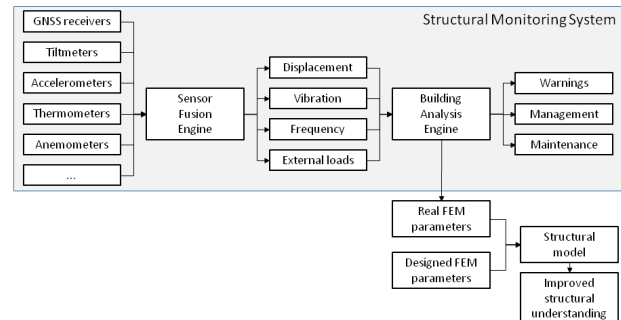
Structural Monitoring System

GNSS receivers

Tiltmeters

Accelerometers

Thermometers

Anemometers

...

Sensor Fusion Engine

Displacement

Vibration

Frequency

External loads

Building Analysis Engine

Warnings

Management

Maintenance

Real FEM parameters

Designed FEM parameters

Structural model

Improved structural understanding